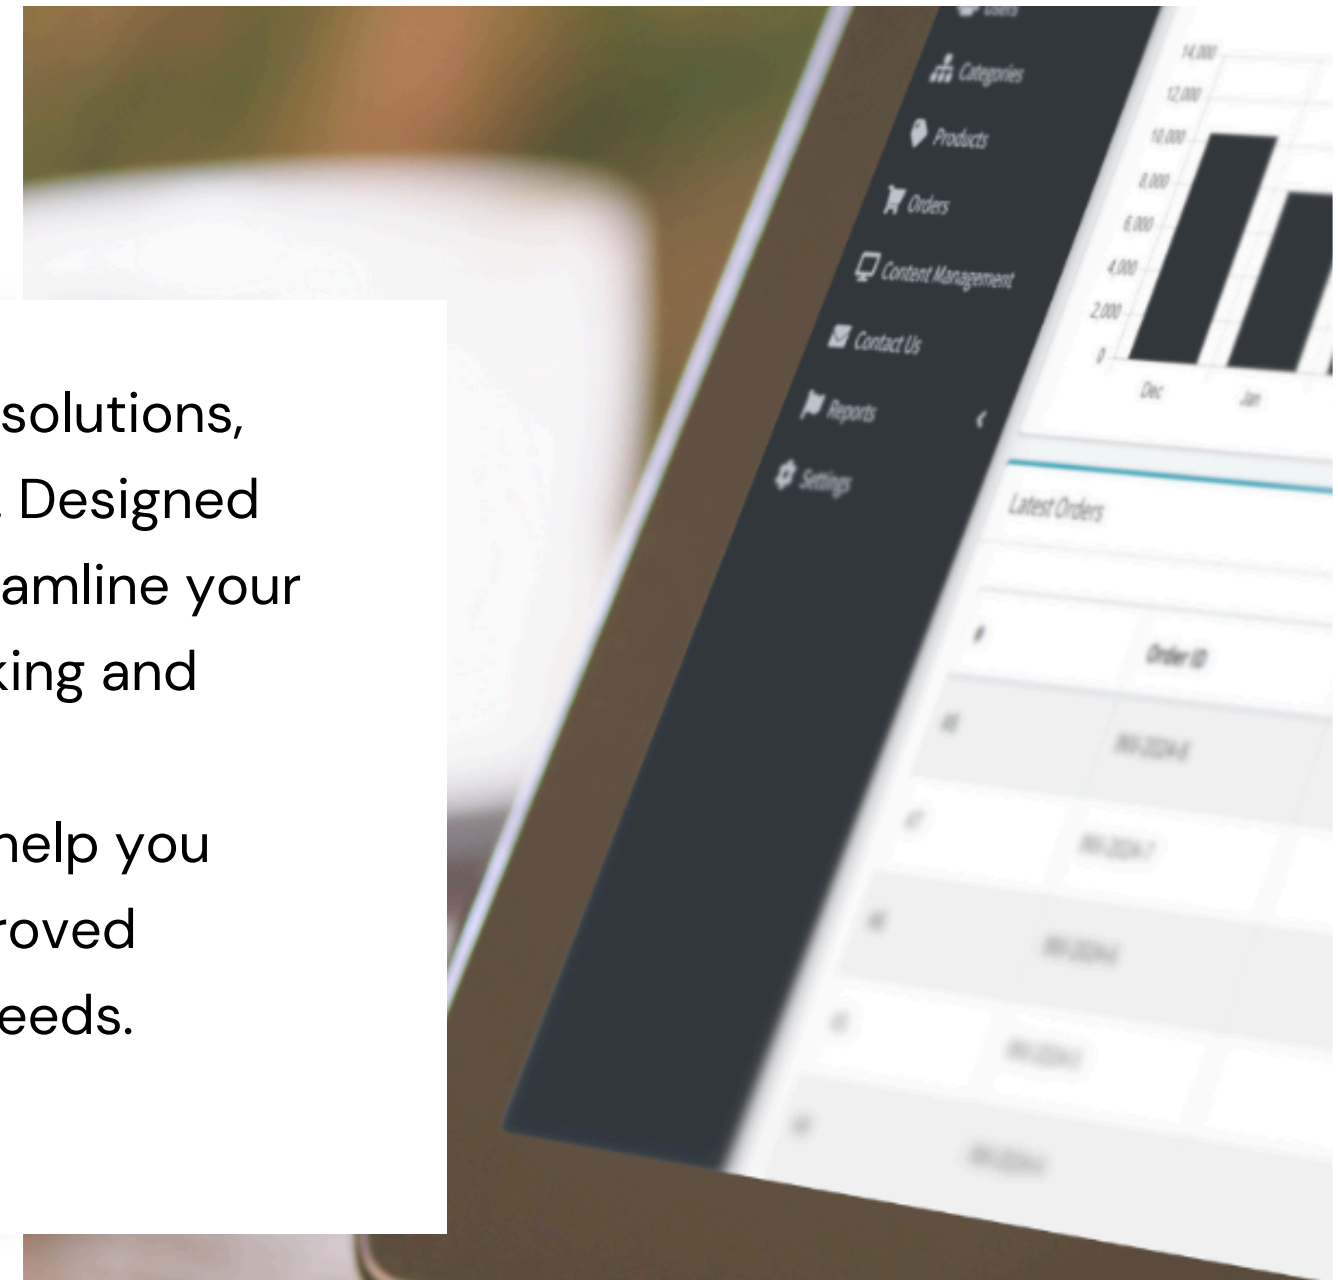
solutions, . Designed amline your king and

help you roved eeds.

Users
Categories
Products
Orders
Content Management
Contact Us
Reports
Settings

14,000
12,000
10,000
8,000
6,000
4,000
2,000
0
Dec
Jan

Latest Orders

#
Order ID
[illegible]
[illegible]
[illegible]
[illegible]
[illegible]
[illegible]
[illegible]
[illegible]
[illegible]
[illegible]